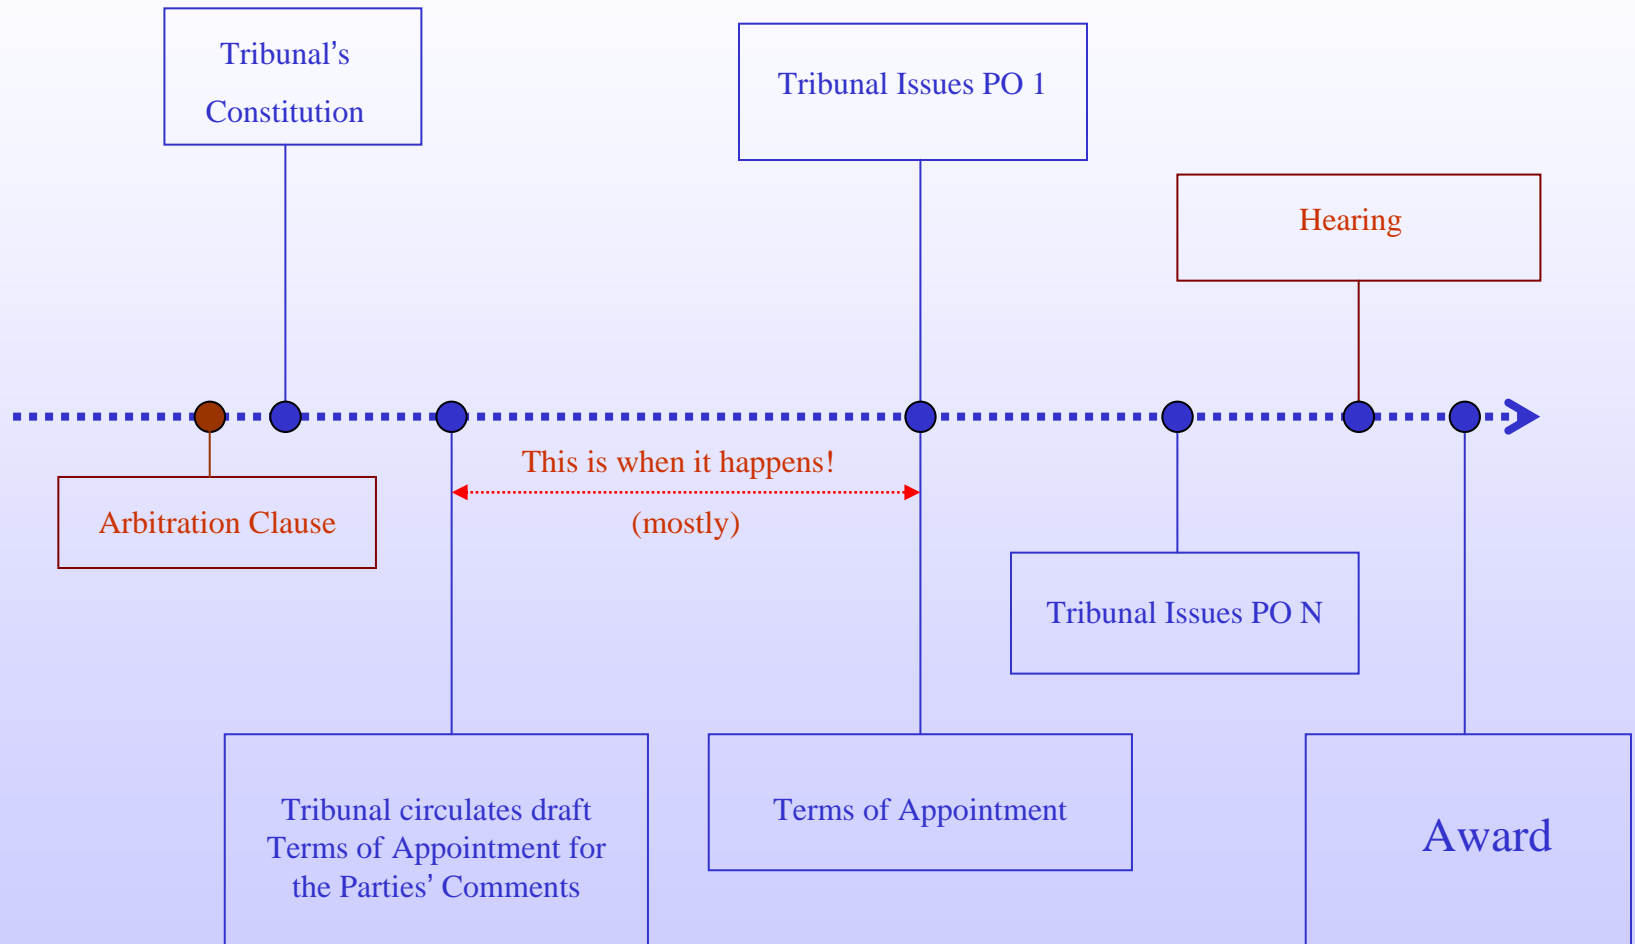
Tribunal's Constitution

Tribunal Issues PO 1

Hearing

Arbitration Clause

This is when it happens!

(mostly)

Tribunal Issues PO N

Tribunal circulates draft Terms of Appointment for the Parties' Comments

Terms of Appointment

Award